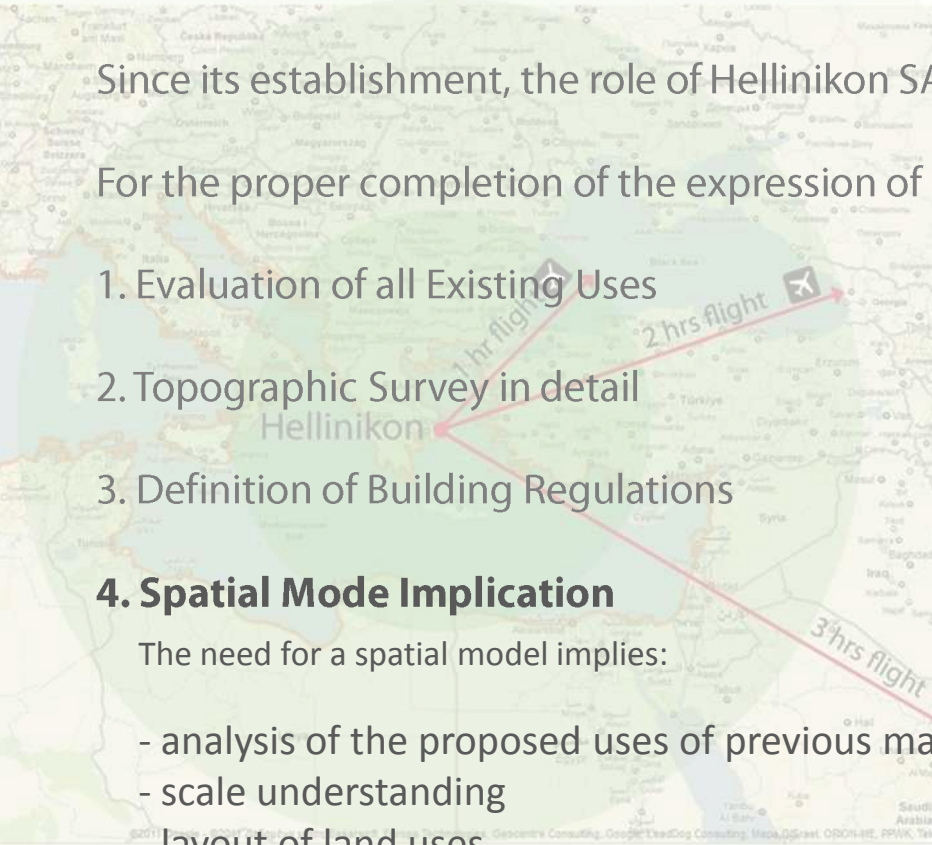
Since its establishment, the role of Hellinikon SA

For the proper completion of the expression of

1. Evaluation of all Existing Uses

2. Topographic Survey in detail

3. Definition of Building Regulations

4. Spatial Mode Implication

The need for a spatial model implies:

- analysis of the proposed uses of previous ma
- scale understanding
- layout of land uses

Hellinikon
1 hr flight
2 hrs flight
3 hrs flight